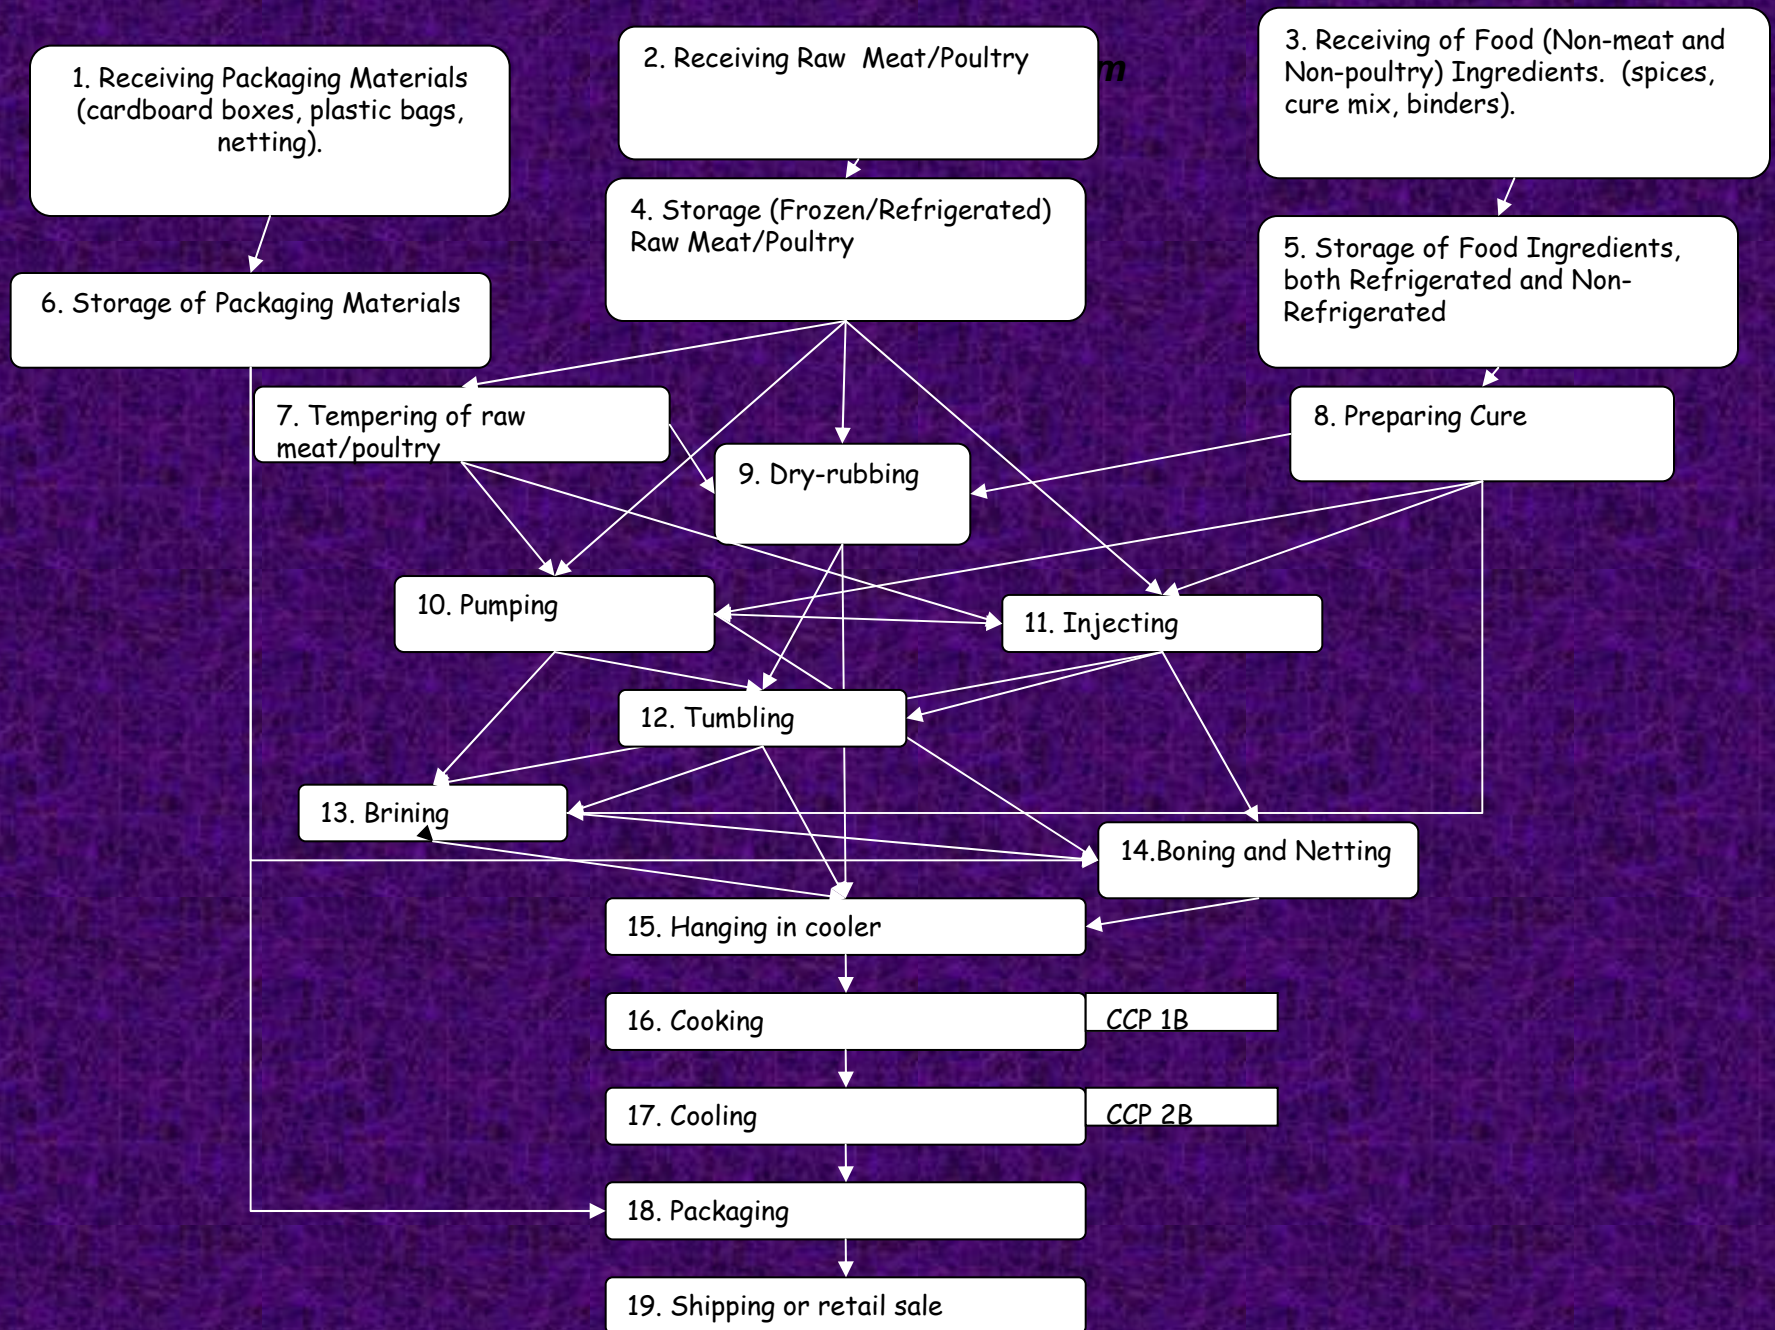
1. Receiving Packaging Materials (cardboard boxes, plastic bags, netting).

2. Receiving Raw Meat/Poultry

3. Receiving of Food (Non-meat and Non-poultry) Ingredients. (spices, cure mix, binders).

4. Storage (Frozen/Refrigerated) Raw Meat/Poultry

5. Storage of Food Ingredients, both Refrigerated and Non-Refrigerated

6. Storage of Packaging Materials

7. Tempering of raw meat/poultry

8. Preparing Cure

9. Dry-rubbing

10. Pumping

11. Injecting

12. Tumbling

13. Brining

14.Boning and Netting

15. Hanging in cooler

16. Cooking

CCP 1B

17. Cooling

CCP 2B

18. Packaging

19. Shipping or retail sale